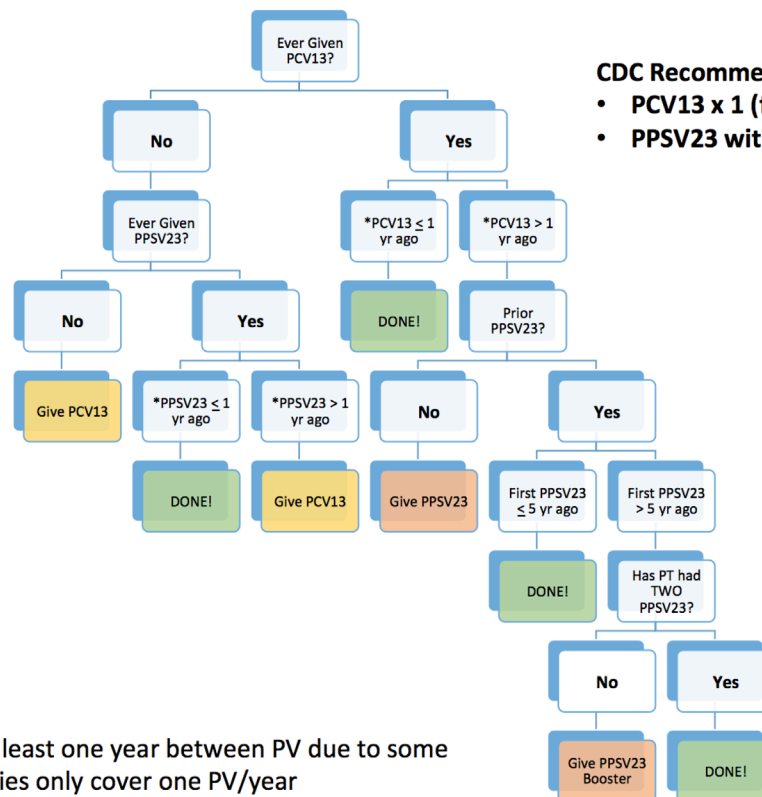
Ever Given PCV13?

No

Yes

Ever Given PPSV23?

No

Yes

Give PCV13

*PPSV23 $\leq$ 1 yr ago

*PPSV23 > 1 yr ago

DONE!

Give PCV13

*PCV13 $\leq$ 1 yr ago

*PCV13 > 1 yr ago

DONE!

Prior PPSV23?

No

Yes

Give PPSV23

First PPSV23 $\leq$ 5 yr ago

First PPSV23 > 5 yr ago

DONE!

Has PT had TWO PPSV23?

No

Yes

Give PPSV23 Booster

DONE!

CDC Recomme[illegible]
• PCV13 x 1 ([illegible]
• PPSV23 wit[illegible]

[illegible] least one year between PV due to some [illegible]ies only cover one PV/year